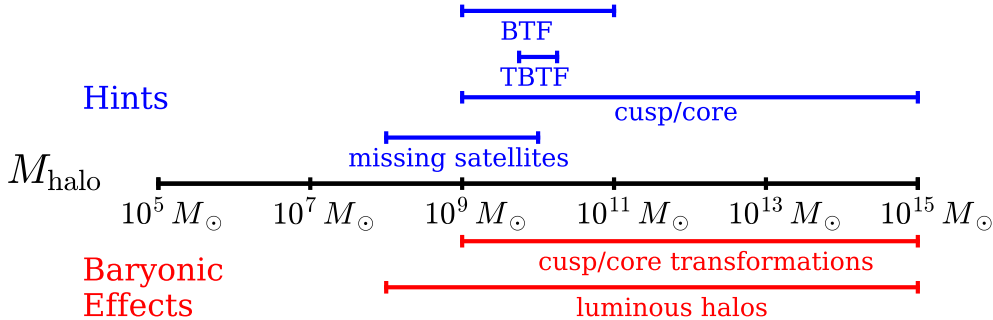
BTF

TBTF

Hints

cusp/core

missing satellites

$M_{\rm halo}$

$10^5\,M_\odot$ $10^7\,M_\odot$ $10^9\,M_\odot$ $10^{11}\,M_\odot$ $10^{13}\,M_\odot$ $10^{15}\,M_\odot$

Baryonic Effects

cusp/core transformations

luminous halos